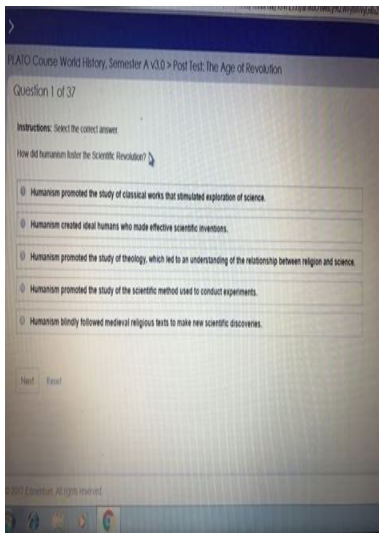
PLATO Course World History, Semester A v3.0 > Post Test: The Age of Revolution

Question 1 of 37

Instructions: Select the correct answer.

How did humanism foster the Scientific Revolution?

Humanism promoted the study of classical works that stimulated exploration of science.

Humanism created ideal humans who made effective scientific inventions.

Humanism promoted the study of theology, which led to an understanding of the relationship between religion and science.

Humanism promoted the study of the scientific method used to conduct experiments.

Humanism blindly followed medieval religious texts to make new scientific discoveries.

Next Reset

© 2017 Edmentum. All rights reserved.